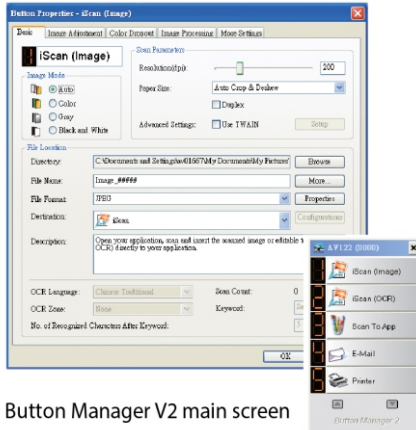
Button Properties - iScan (Image)

Basic | Image Adjustment | Color Dropout | Image Processing | More Settings

iScan (Image)

Image Mode
Auto
Color
Gray
Black and White

Scan Parameters
Resolution(dpi): 200
Paper Size: Auto Crop & Deskew
Duplex
Advanced Settings: Use TWAIN
Setup

File Location
Directory: C:\Documents and Settings\w01667\My Documents\My Pictures\
Browse
File Name: Image_#####
More...
File Format: JPEG
Properties
Destination: iScan
Configurations
Description: Open your application, scan and insert the scanned image or editable t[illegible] OCR) directly to your application.

OCR Language: Chinese Traditional
Scan Count: 0
OCR Zone: None
Keyword:
No. of Recognized Characters After Keyword:

OK

AV122 (0000)
1 iScan (Image)
2 iScan (OCR)
3 Scan To App
4 E-Mail
5 Printer
Button Manager 2

Button Manager V2 main screen